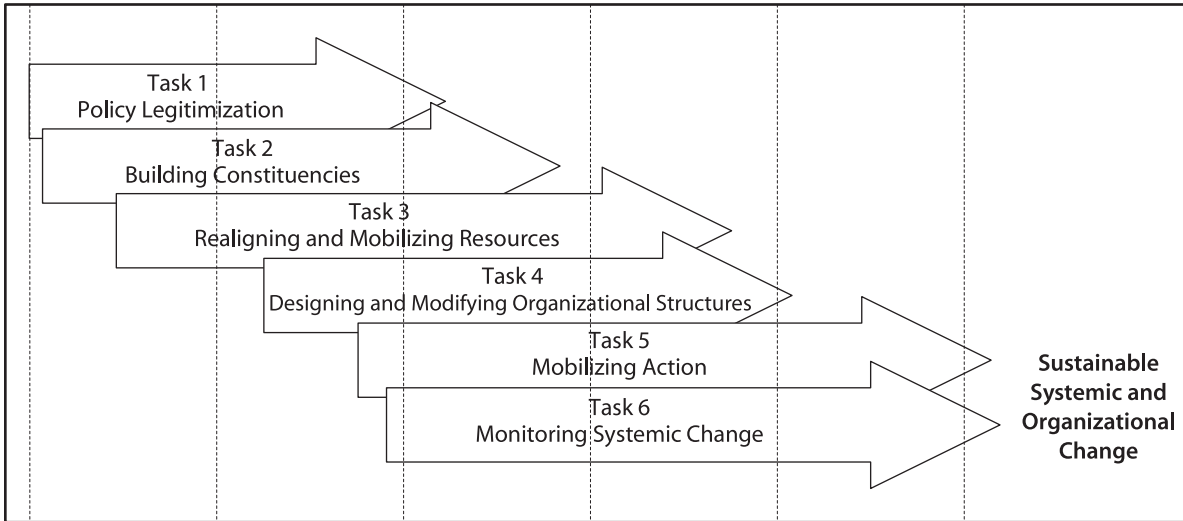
Task 1
Policy Legitimization

Task 2
Building Constituencies

Task 3
Realigning and Mobilizing Resources

Task 4
Designing and Modifying Organizational Structures

Task 5
Mobilizing Action

Task 6
Monitoring Systemic Change

Sustainable Systemic and Organizational Change